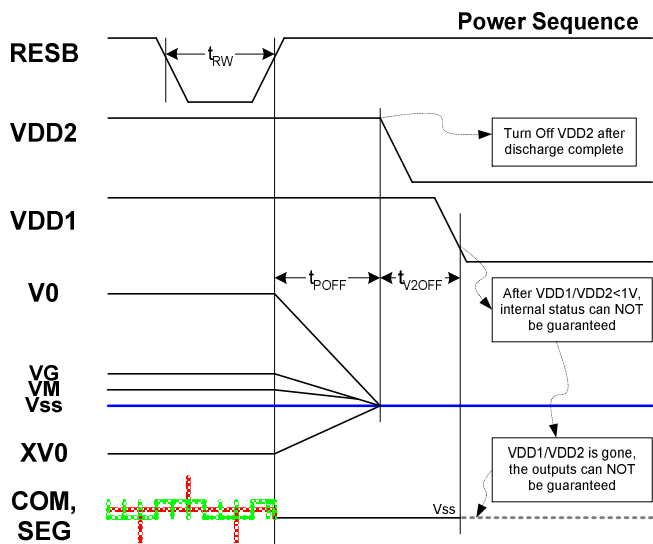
Power Sequence

RESB

$t_{RW}$

VDD2

Turn Off VDD2 after discharge complete

VDD1

V0

$t_{POFF}$

$t_{V2OFF}$

After VDD1/VDD2<1V, internal status can NOT be guaranteed

VG

VM

Vss

XV0

VDD1/VDD2 is gone, the outputs can NOT be guaranteed

COM, SEG

Vss